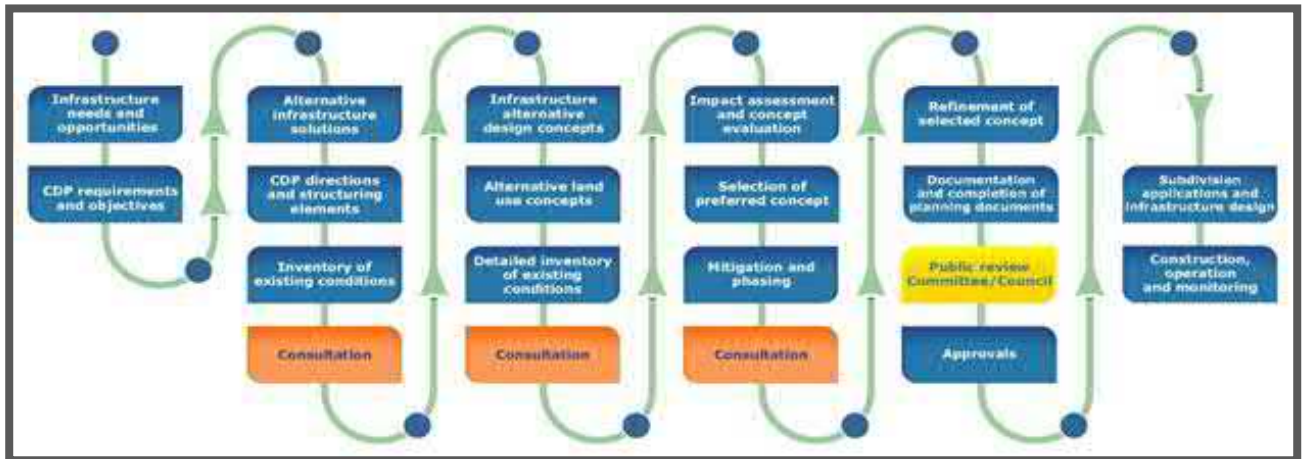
Infrastructure needs and opportunities

CDP requirements and objectives

Alternative infrastructure solutions

CDP directions and structuring elements

Inventory of existing conditions

Consultation

Infrastructure alternative design concepts

Alternative land use concepts

Detailed inventory of existing conditions

Consultation

Impact assessment and concept evaluation

Selection of preferred concept

Mitigation and phasing

Consultation

Refinement of selected concept

Documentation and completion of planning documents

Public review Committee/Council

Approvals

Subdivision applications and infrastructure design

Construction, operation and monitoring